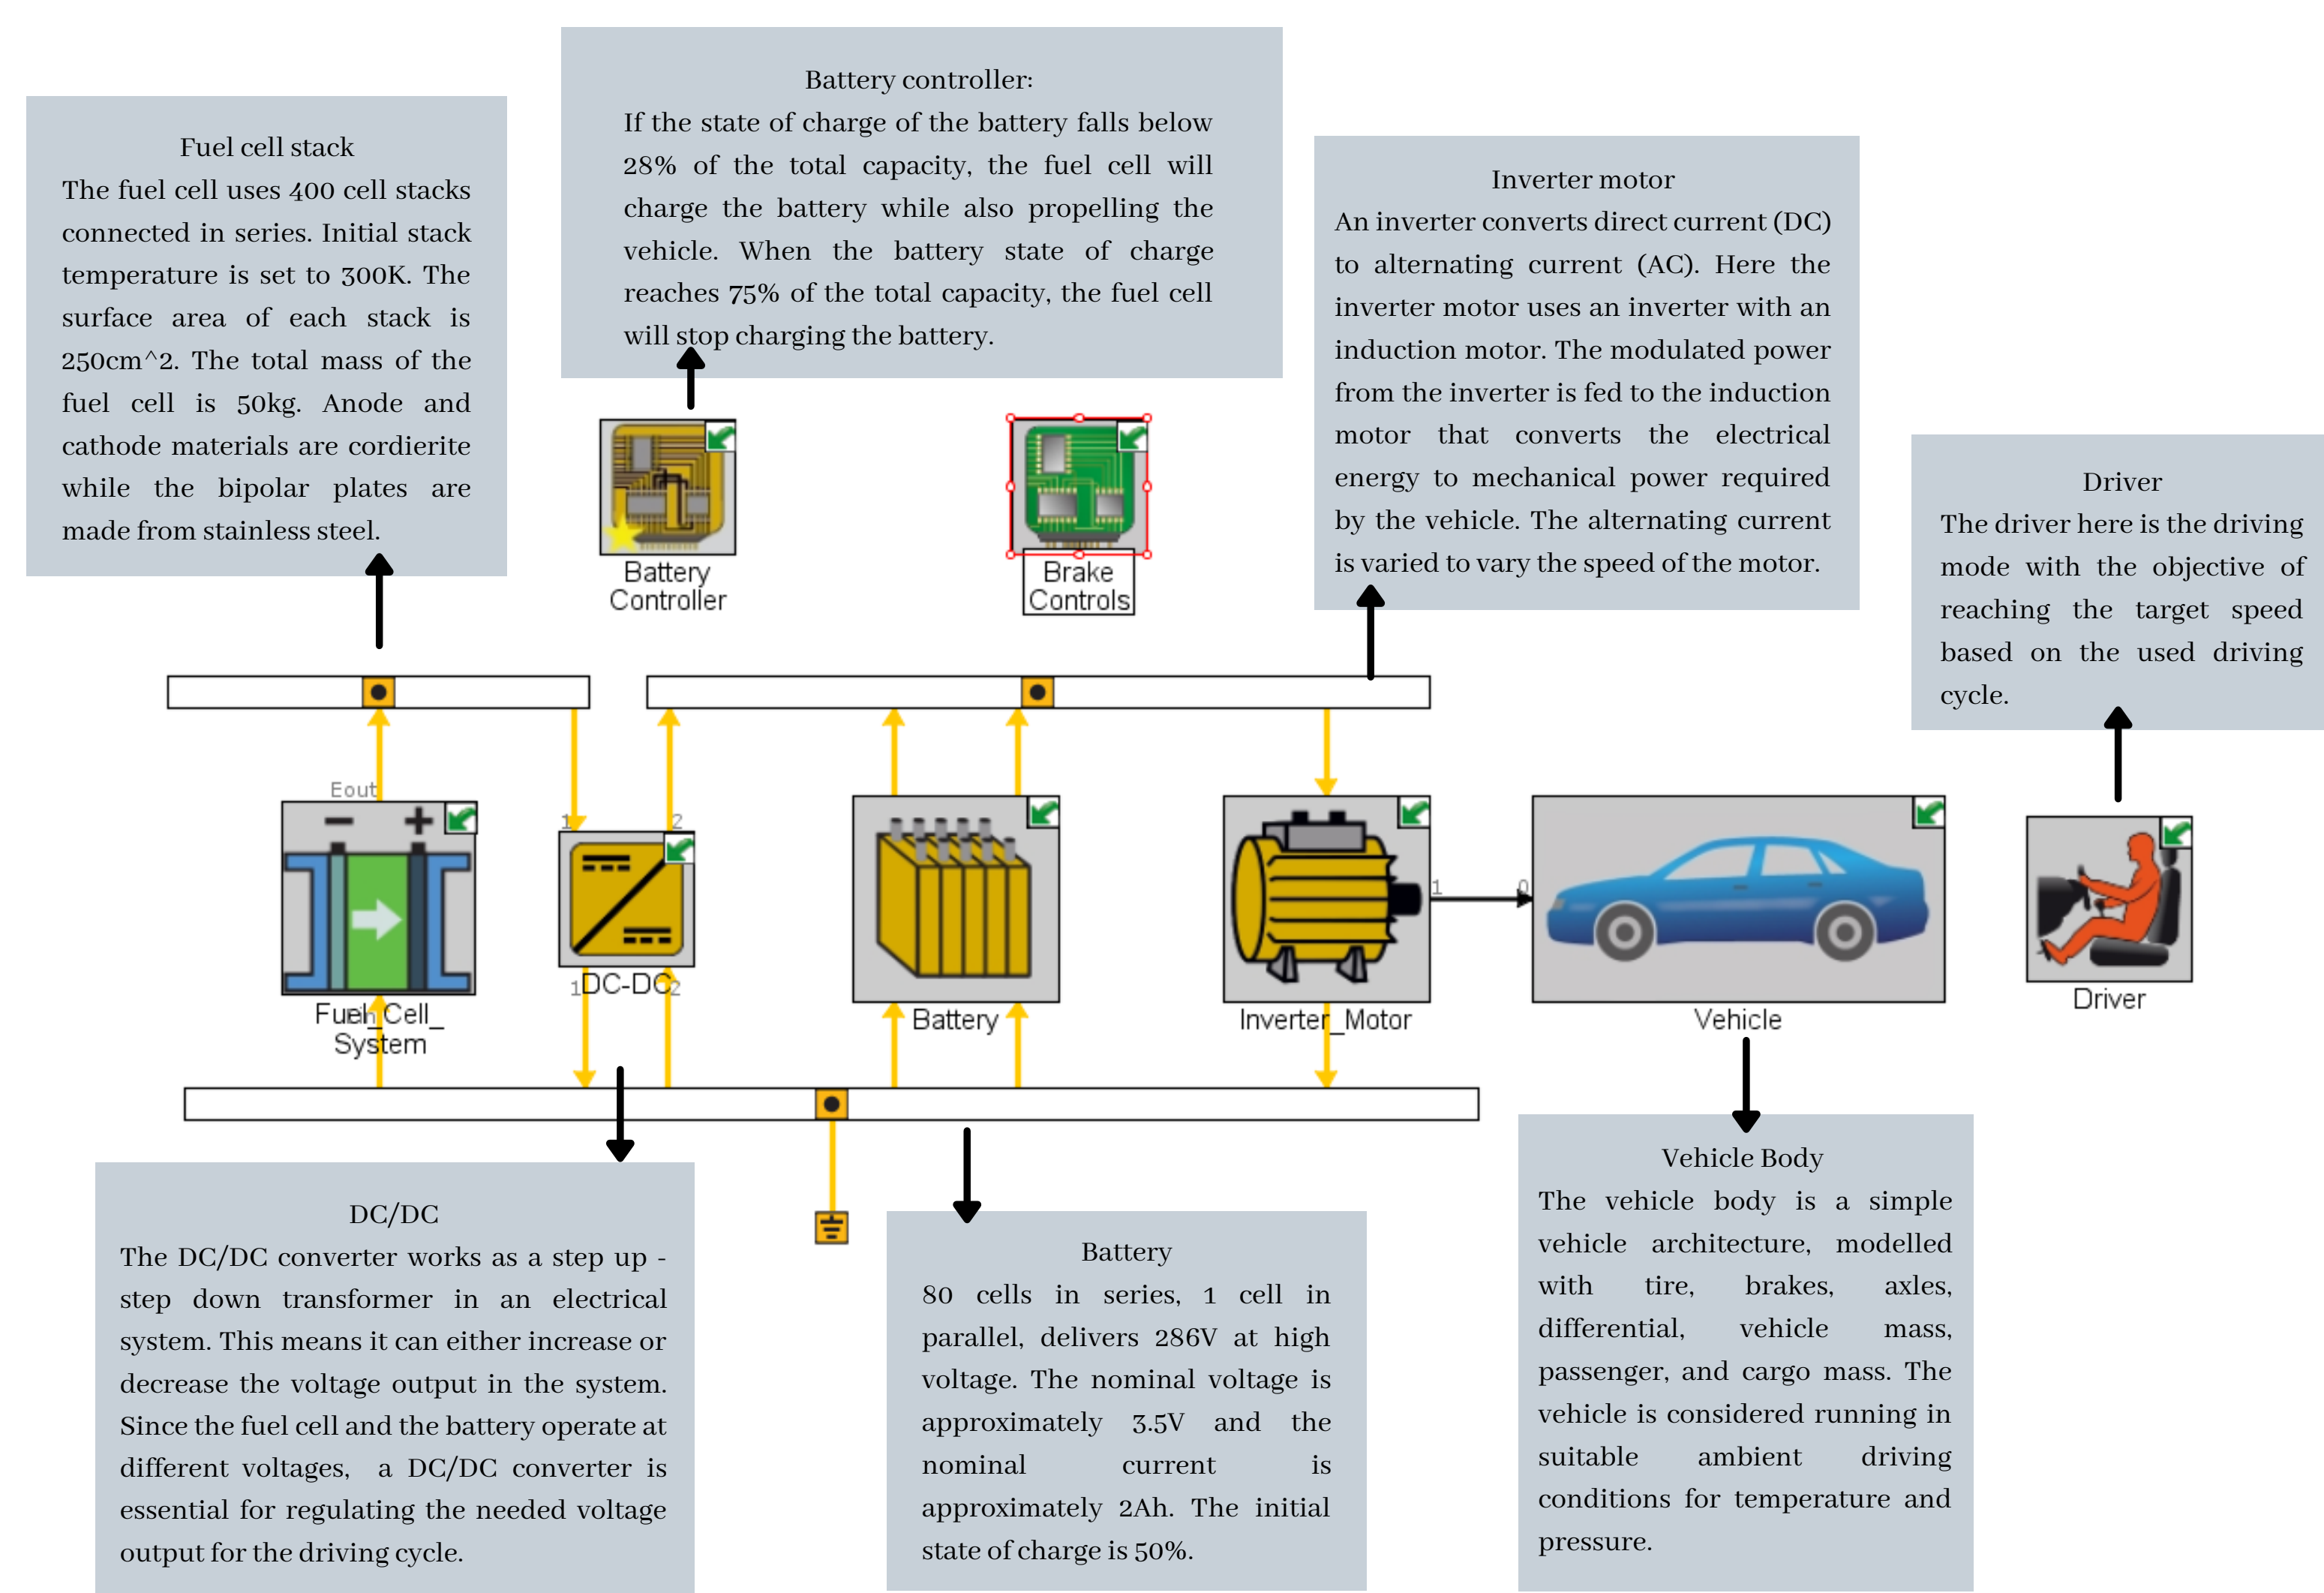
Fuel cell stack
The fuel cell uses 400 cell stacks connected in series. Initial stack temperature is set to 300K. The surface area of each stack is 250cm^2. The total mass of the fuel cell is 50kg. Anode and cathode materials are cordierite while the bipolar plates are made from stainless steel.

Battery controller:
If the state of charge of the battery falls below 28% of the total capacity, the fuel cell will charge the battery while also propelling the vehicle. When the battery state of charge reaches 75% of the total capacity, the fuel cell will stop charging the battery.

Inverter motor
An inverter converts direct current (DC) to alternating current (AC). Here the inverter motor uses an inverter with an induction motor. The modulated power from the inverter is fed to the induction motor that converts the electrical energy to mechanical power required by the vehicle. The alternating current is varied to vary the speed of the motor.

Driver
The driver here is the driving mode with the objective of reaching the target speed based on the used driving cycle.

Battery Controller

Brake Controls

Eout

Fuel_Cell_ System

1 2

1DC-DC2

Battery

Inverter_Motor

1 0

Vehicle

Driver

DC/DC
The DC/DC converter works as a step up - step down transformer in an electrical system. This means it can either increase or decrease the voltage output in the system. Since the fuel cell and the battery operate at different voltages, a DC/DC converter is essential for regulating the needed voltage output for the driving cycle.

Battery
80 cells in series, 1 cell in parallel, delivers 286V at high voltage. The nominal voltage is approximately 3.5V and the nominal current is approximately 2Ah. The initial state of charge is 50%.

Vehicle Body
The vehicle body is a simple vehicle architecture, modelled with tire, brakes, axles, differential, vehicle mass, passenger, and cargo mass. The vehicle is considered running in suitable ambient driving conditions for temperature and pressure.